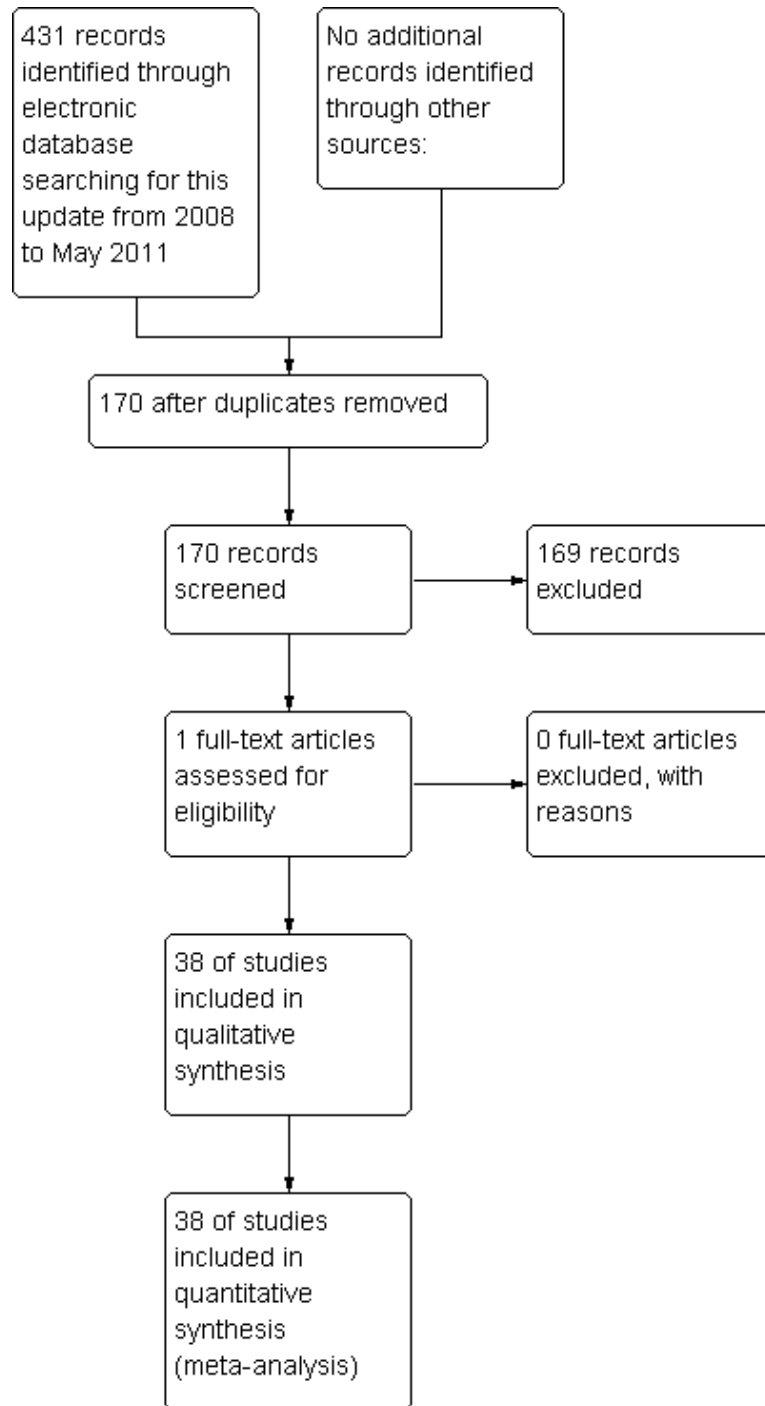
431 records identified through electronic database searching for this update from 2008 to May 2011

No additional records identified through other sources:

170 after duplicates removed

170 records screened

169 records excluded

1 full-text articles assessed for eligibility

0 full-text articles excluded, with reasons

38 of studies included in qualitative synthesis

38 of studies included in quantitative synthesis (meta-analysis)